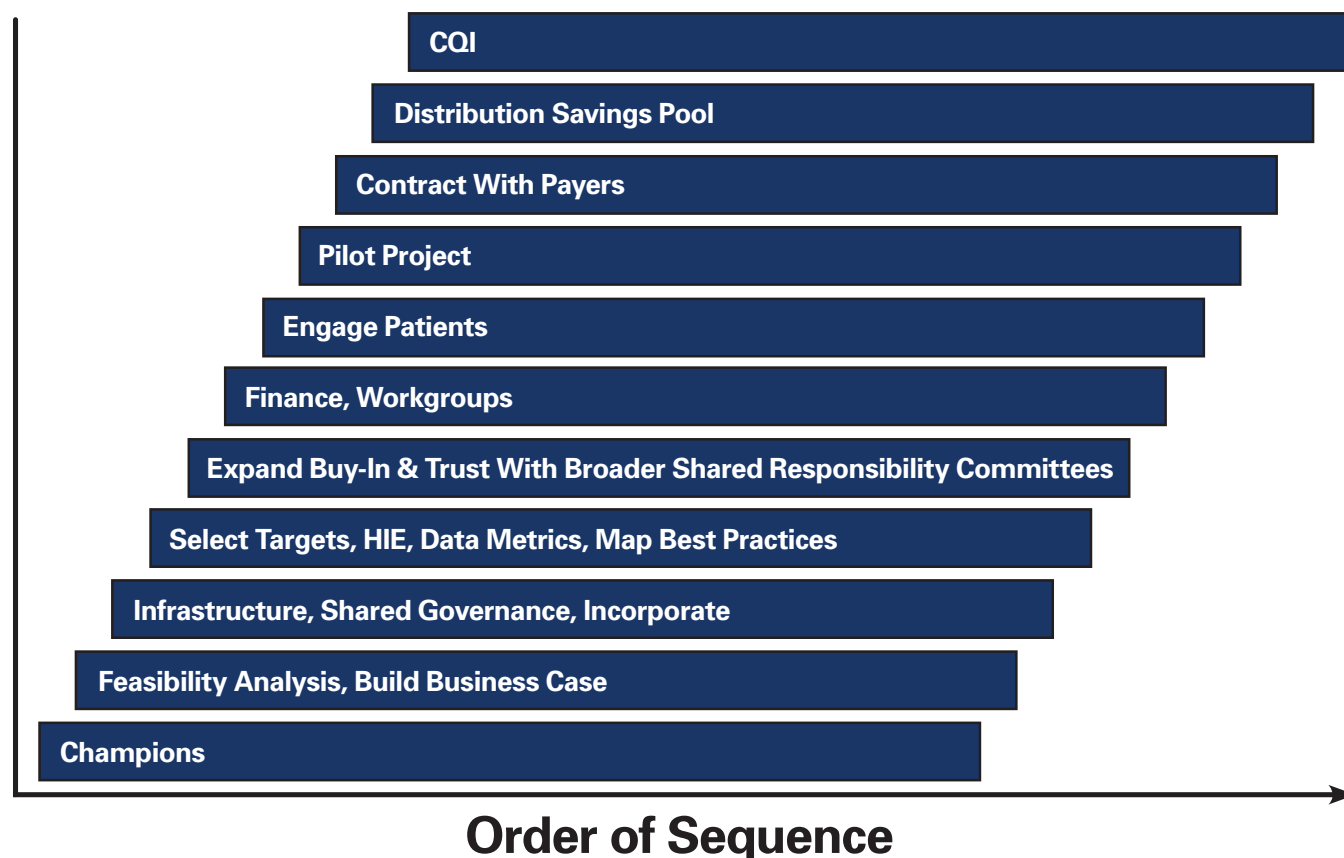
CQI

Distribution Savings Pool

Contract With Payers

Pilot Project

Engage Patients

Finance, Workgroups

Expand Buy-In & Trust With Broader Shared Responsibility Committees

Select Targets, HIE, Data Metrics, Map Best Practices

Infrastructure, Shared Governance, Incorporate

Feasibility Analysis, Build Business Case

Champions

Order of Sequence